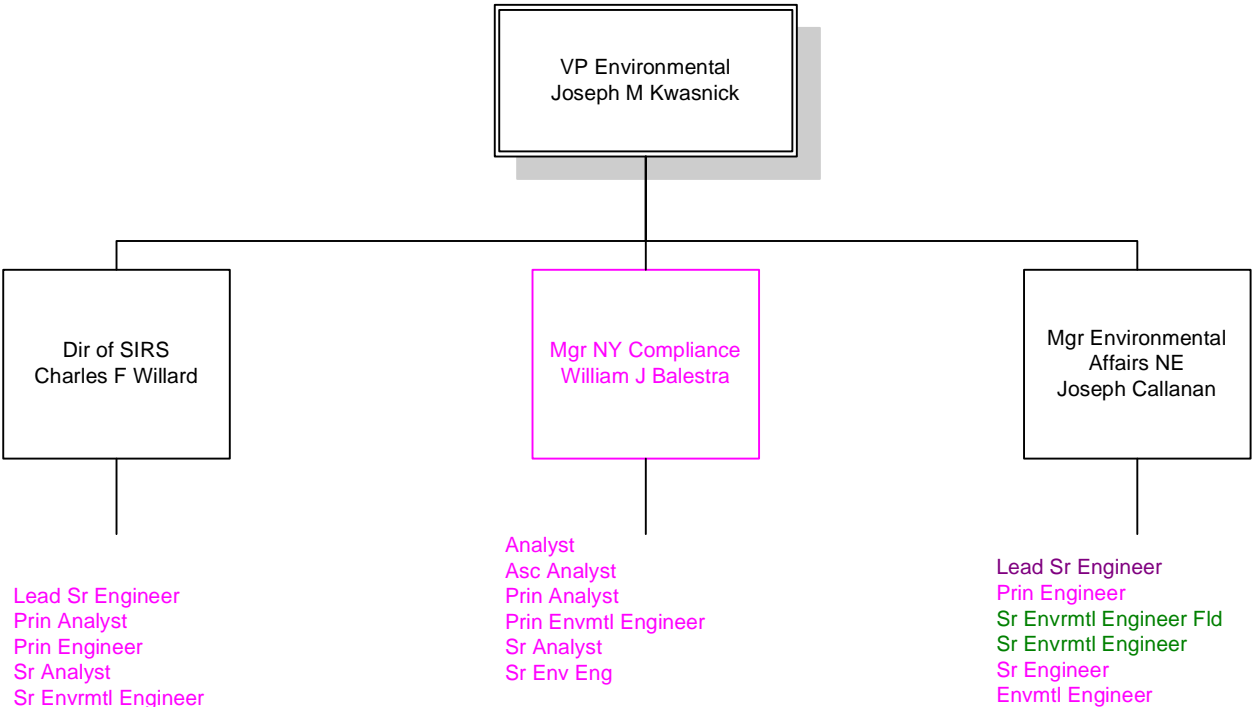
VP Environmental
Joseph M Kwasnick

Dir of SIRS
Charles F Willard

Mgr NY Compliance
William J Balestra

Mgr Environmental
Affairs NE
Joseph Callanan

Lead Sr Engineer
Prin Analyst
Prin Engineer
Sr Analyst
Sr Envrmtl Engineer

Analyst
Asc Analyst
Prin Analyst
Prin Envmtl Engineer
Sr Analyst
Sr Env Eng

Lead Sr Engineer
Prin Engineer
Sr Envrmtl Engineer Fld
Sr Envrmtl Engineer
Sr Engineer
Envmtl Engineer